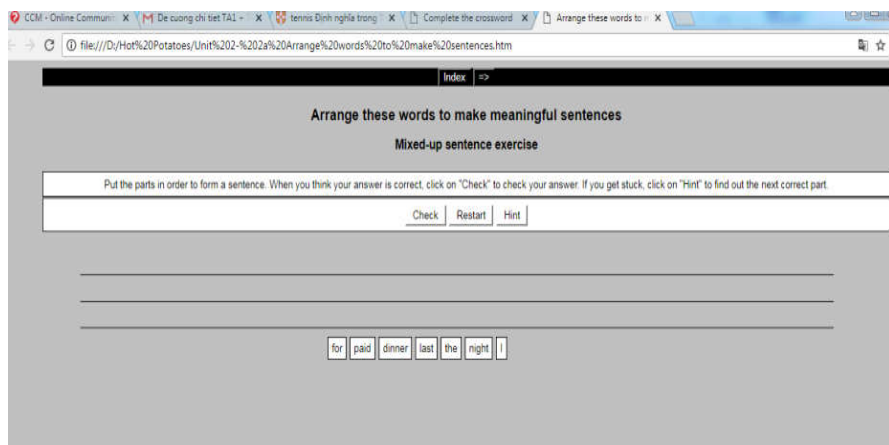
CCM - Online Communi ×
De cuong chi tiet TA1 - ×
tennis Định nghĩa trong ×
Complete the crossword ×
Arrange these words to ×

file:///D:/Hot%20Potatoes/Unit%202-%202a%20Arrange%20words%20to%20make%20sentences.htm

Index =>

Arrange these words to make meaningful sentences

Mixed-up sentence exercise

Put the parts in order to form a sentence. When you think your answer is correct, click on "Check" to check your answer. If you get stuck, click on "Hint" to find out the next correct part.

Check Restart Hint

for paid dinner last the night I